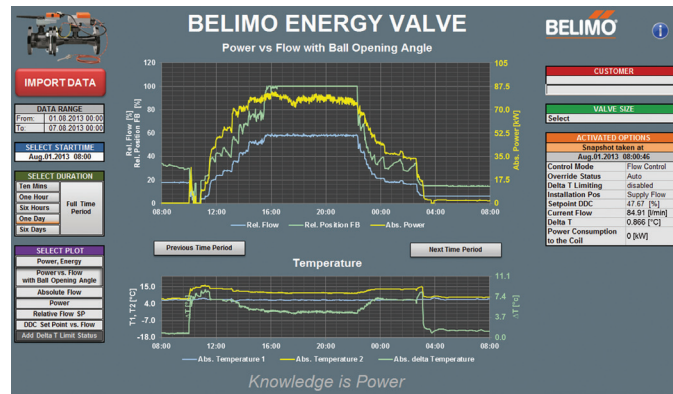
BELIMO ENERGY VALVE

Power vs Flow with Ball Opening Angle

BELIMO

IMPORT DATA

DATA RANGE
From: 01.08.2013 00:00
To: 07.08.2013 00:00

SELECT STARTTIME
Aug.01.2013 08:00

SELECT DURATION
Ten Mins
One Hour
Six Hours
One Day
Six Days
Full Time Period

SELECT PLOT
Power, Energy
Power vs. Flow with Ball Opening Angle
Absolute Flow
Power
Relative Flow SP
DDC Set Point vs. Flow
Add Delta T Limit Status

120
100
80
60
40
20
0
Rel. Flow [%]
Rel. Position FB [%]
105
87.5
70.0
52.5
35.0
17.5
0.0
Abs. Power [kW]
08:00 12:00 16:00 20:00 00:00 04:00 08:00
Rel. Flow — Rel. Position FB — Abs. Power

Previous Time Period
Next Time Period

Temperature

15.0
4.0
-7.0
-18.0
T1, T2 [°C]
11.1
7.4
3.7
0.0
ΔT [°C]
08:00 12:00 16:00 20:00 00:00 04:00 08:00
Abs. Temperature 1 — Abs. Temperature 2 — Abs. delta Temperature

CUSTOMER

VALVE SIZE
Select

ACTIVATED OPTIONS
Snapshot taken at
Aug.01.2013 08:00:46

| Control Mode | Flow Control |
|---|---|
| Override Status | Auto |
| Delta T Limiting | disabled |
| Installation Pos | Supply Flow |
| Setpoint DDC | 47.67 [%] |
| Current Flow | 84.91 [l/min] |
| Delta T | 0.866 [°C] |
| Power Consumption to the Coil | 0 [kW] |

Knowledge is Power